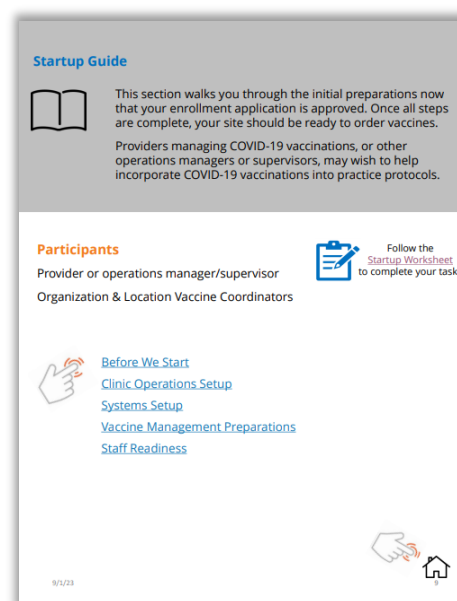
Startup Guide

This section walks you through the initial preparations now that your enrollment application is approved. Once all steps are complete, your site should be ready to order vaccines.

Providers managing COVID-19 vaccinations, or other operations managers or supervisors, may wish to help incorporate COVID-19 vaccinations into practice protocols.

Participants

Provider or operations manager/supervisor

Organization & Location Vaccine Coordinators

Follow the Startup Worksheet to complete your task

Before We Start

Clinic Operations Setup

Systems Setup

Vaccine Management Preparations

Staff Readiness

9/1/23

9